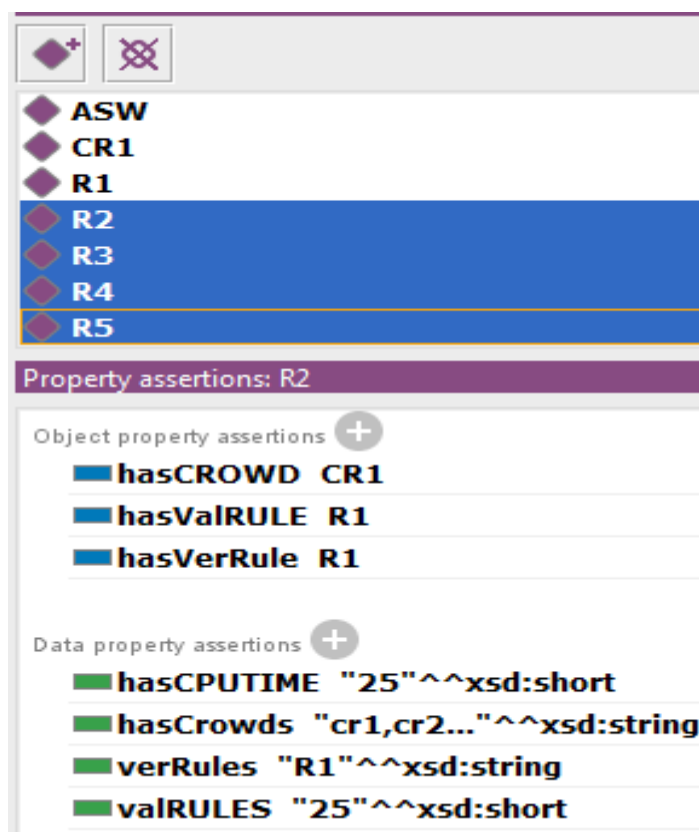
ASW
CR1
R1
R2
R3
R4
R5

Property assertions: R2

Object property assertions

hasCROWD CR1
hasValRULE R1
hasVerRule R1

Data property assertions

hasCPUTIME "25"^^xsd:short
hasCrowds "cr1,cr2..."^^xsd:string
verRules "R1"^^xsd:string
valRULES "25"^^xsd:short